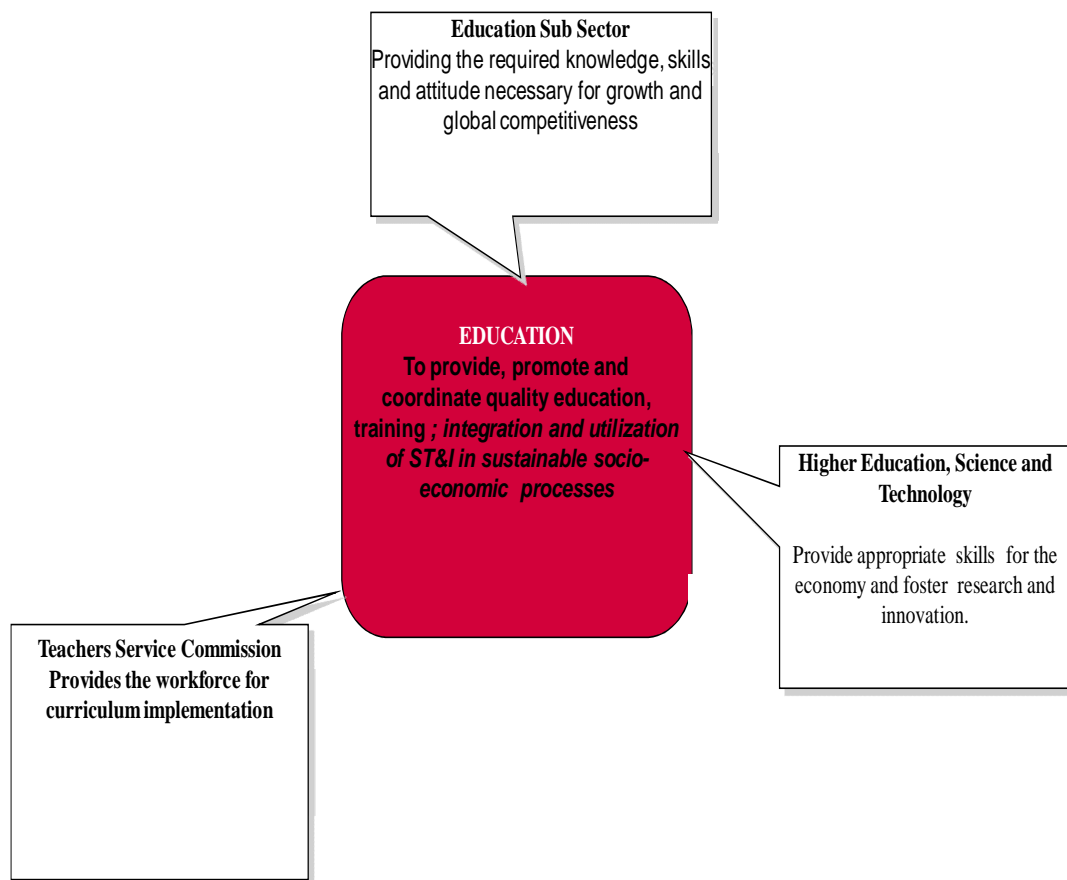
Education Sub Sector
Providing the required knowledge, skills and attitude necessary for growth and global competitiveness

EDUCATION
To provide, promote and coordinate quality education, training ; integration and utilization of ST&I in sustainable socio-economic processes

Higher Education, Science and Technology

Provide appropriate skills for the economy and foster research and innovation.

Teachers Service Commission
Provides the workforce for curriculum implementation